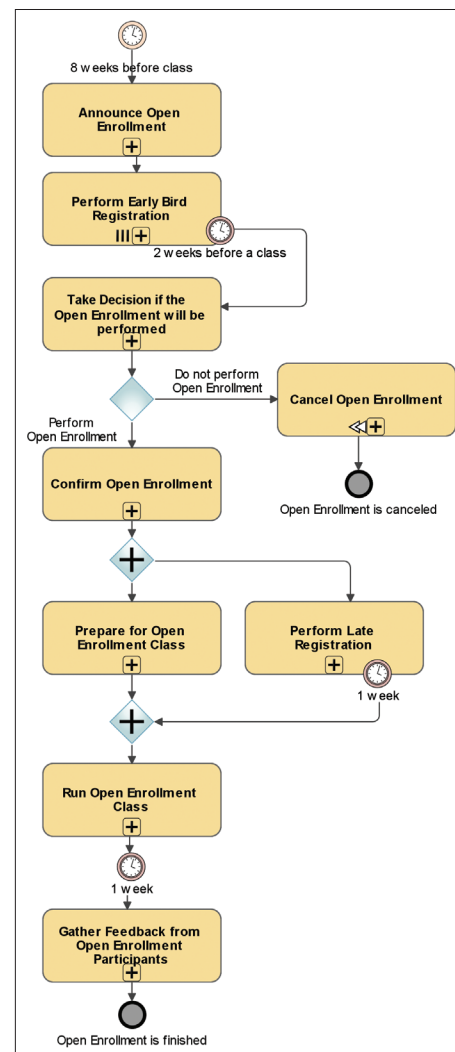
8 weeks before class

Announce Open Enrollment

Perform Early Bird Registration

2 weeks before a class

Take Decision if the Open Enrollment will be performed

Do not perform Open Enrollment

Cancel Open Enrollment

Perform Open Enrollment

Open Enrollment is canceled

Confirm Open Enrollment

Prepare for Open Enrollment Class

Perform Late Registration

1 week

Run Open Enrollment Class

1 week

Gather Feedback from Open Enrollment Participants

Open Enrollment is finished